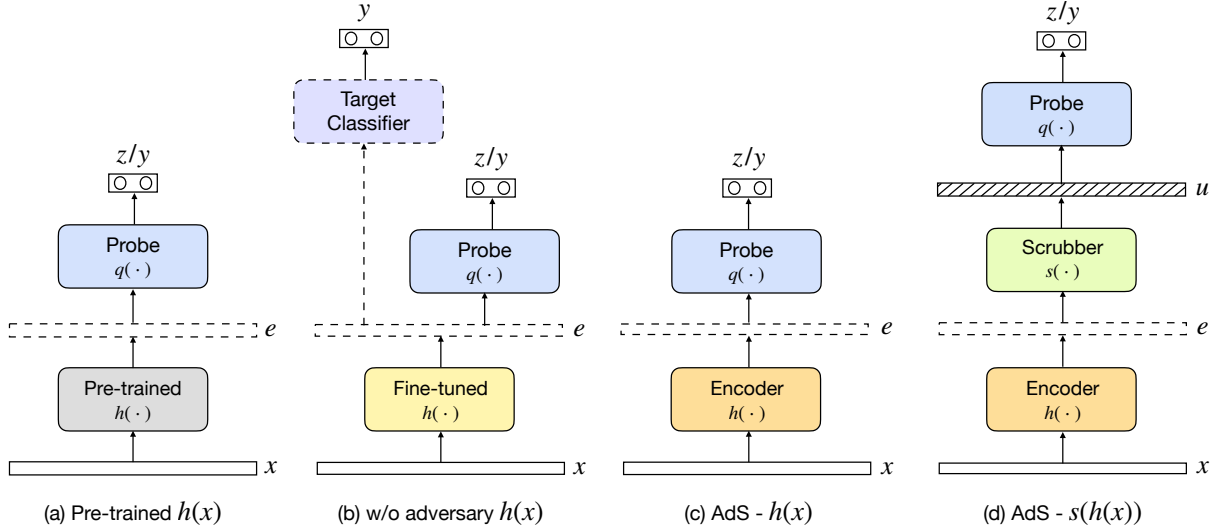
$z/y$

Probe
$q(\cdot)$

$e$

Pre-trained
$h(\cdot)$

$x$

(a) Pre-trained $h(x)$

$y$

Target Classifier

$z/y$

Probe
$q(\cdot)$

$e$

Fine-tuned
$h(\cdot)$

$x$

(b) w/o adversary $h(x)$

$z/y$

Probe
$q(\cdot)$

$e$

Encoder
$h(\cdot)$

$x$

(c) AdS - $h(x)$

$z/y$

Probe
$q(\cdot)$

$u$

Scrubber
$s(\cdot)$

$e$

Encoder
$h(\cdot)$

$x$

(d) AdS - $s(h(x))$